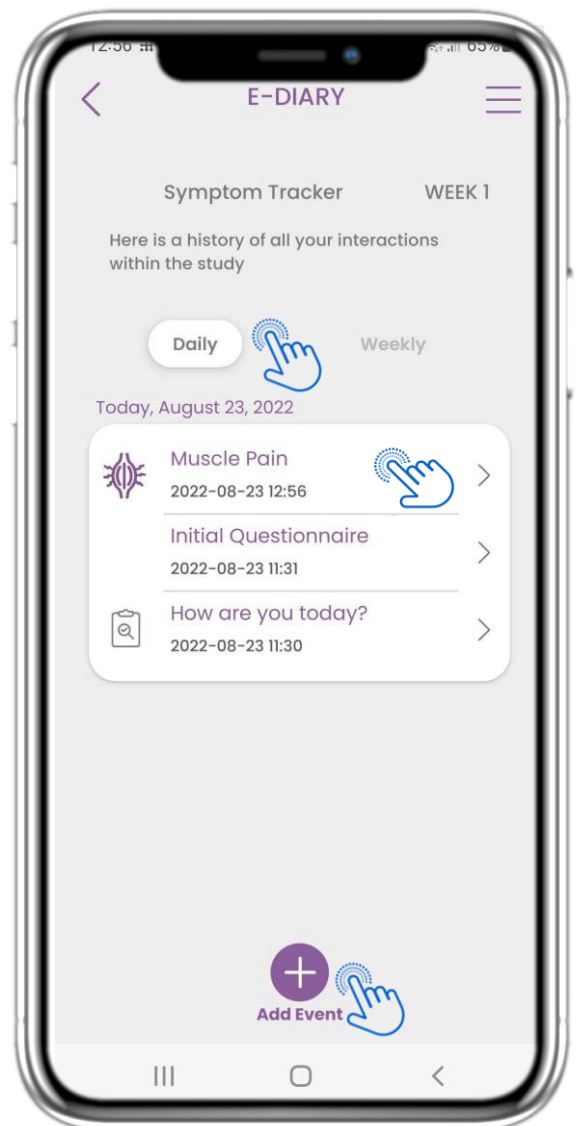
12:56 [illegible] 65%

E-DIARY

Symptom Tracker WEEK 1

Here is a history of all your interactions within the study

Daily Weekly

Today, August 23, 2022

Muscle Pain
2022-08-23 12:56

Initial Questionnaire
2022-08-23 11:31

How are you today?
2022-08-23 11:30

+
Add Event